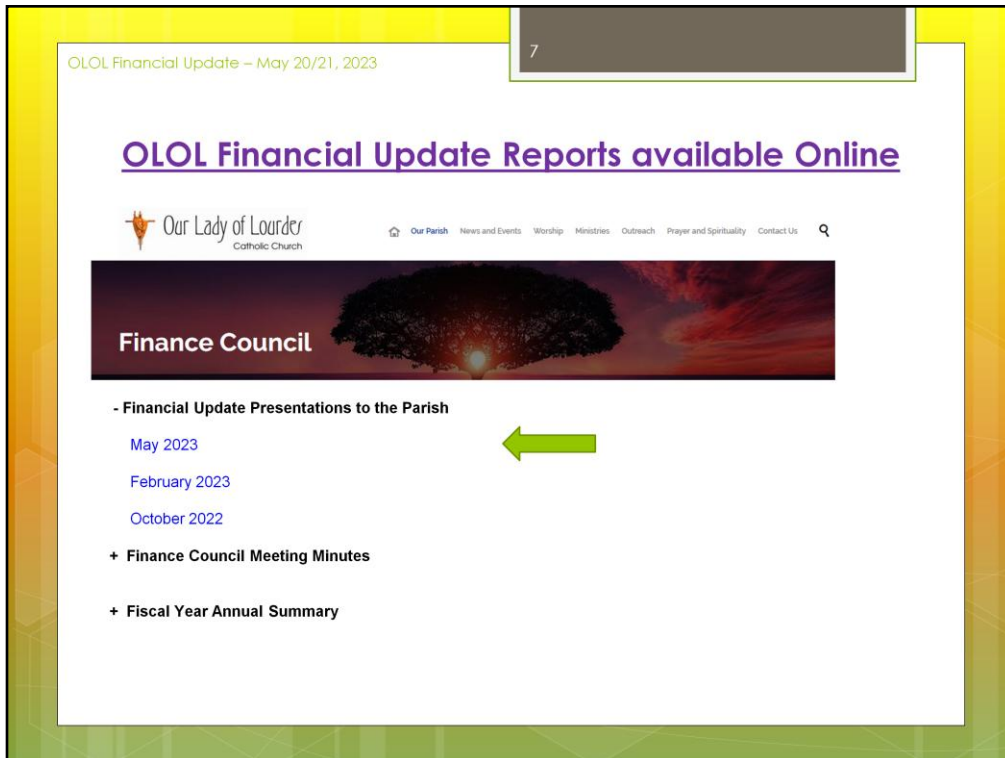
OLOL Financial Update – May 20/21, 2023

7

OLOL Financial Update Reports available Online

Our Lady of Lourdes
Catholic Church

Our Parish News and Events Worship Ministries Outreach Prayer and Spirituality Contact Us

Finance Council

- Financial Update Presentations to the Parish

May 2023

February 2023

October 2022

+ Finance Council Meeting Minutes

+ Fiscal Year Annual Summary